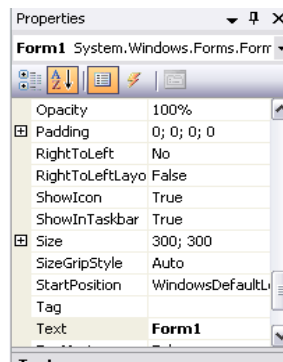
Properties

Form1 System.Windows.Forms.Form

| | |
|---|---|
| Opacity | 100% |
| ⊞ Padding | 0; 0; 0; 0 |
| RightToLeft | No |
| RightToLeftLayo | False |
| ShowIcon | True |
| ShowInTaskbar | True |
| ⊞ Size | 300; 300 |
| SizeGripStyle | Auto |
| StartPosition | WindowsDefaultL |
| Tag | |
| Text | Form1 |